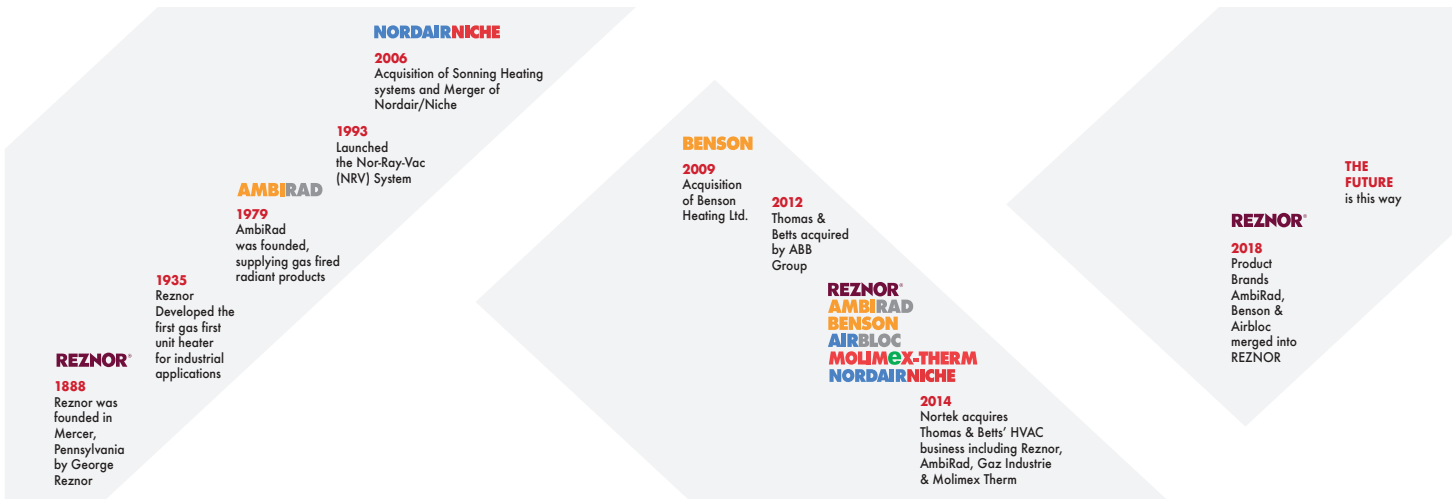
REZNOR®
1888
Reznor was founded in Mercer, Pennsylvania by George Reznor

1935
Reznor Developed the first gas first unit heater for industrial applications

AMBIRAD
1979
AmbiRad was founded, supplying gas fired radiant products

1993
Launched the Nor-Ray-Vac (NRV) System

NORDAIRNICHE
2006
Acquisition of Sonning Heating systems and Merger of Nordair/Niche

BENSON
2009
Acquisition of Benson Heating Ltd.

2012
Thomas & Betts acquired by ABB Group

REZNOR®
AMBIRAD
BENSON
AIRBLOC
MOLIMEX-THERM
NORDAIRNICHE
2014
Nortek acquires Thomas & Betts' HVAC business including Reznor, AmbiRad, Gaz Industrie & Molimex Therm

REZNOR®
2018
Product Brands AmbiRad, Benson & Airbloc merged into REZNOR

THE FUTURE
is this way